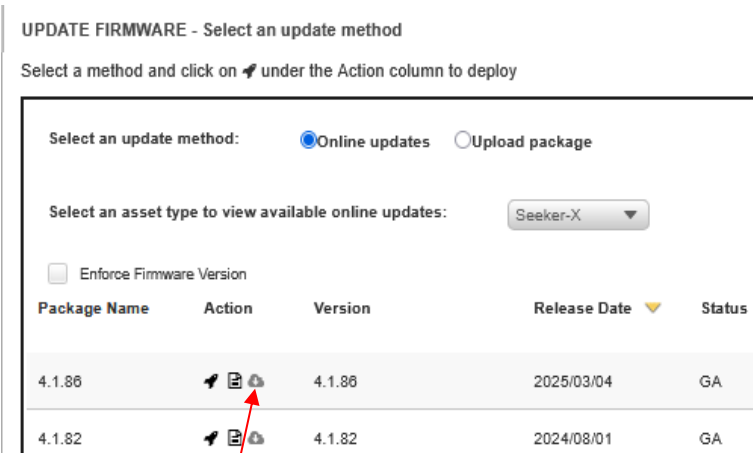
UPDATE FIRMWARE - Select an update method

Select a method and click on 🚀 under the Action column to deploy

Select an update method: Online updates Upload package

Select an asset type to view available online updates: Seeker-X

Enforce Firmware Version

| Package Name | Action | Version | Release Date | Status |
|---|---|---|---|---|
| 4.1.86 | | 4.1.86 | 2025/03/04 | GA |
| 4.1.82 | | 4.1.82 | 2024/08/01 | GA |